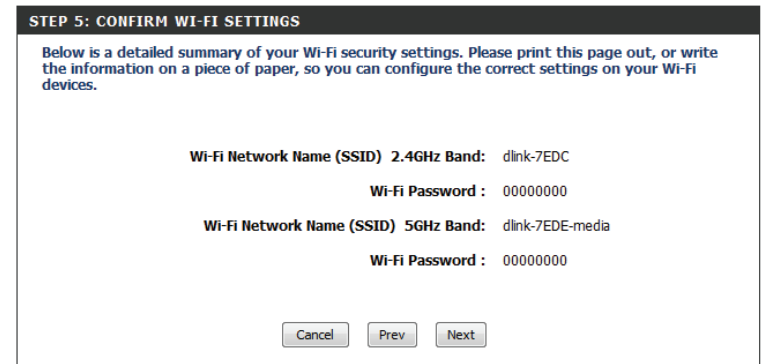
STEP 5: CONFIRM WI-FI SETTINGS

Below is a detailed summary of your Wi-Fi security settings. Please print this page out, or write the information on a piece of paper, so you can configure the correct settings on your Wi-Fi devices.

Wi-Fi Network Name (SSID) 2.4GHz Band: dlink-7EDC

Wi-Fi Password : 00000000

Wi-Fi Network Name (SSID) 5GHz Band: dlink-7EDE-media

Wi-Fi Password : 00000000

Cancel Prev Next